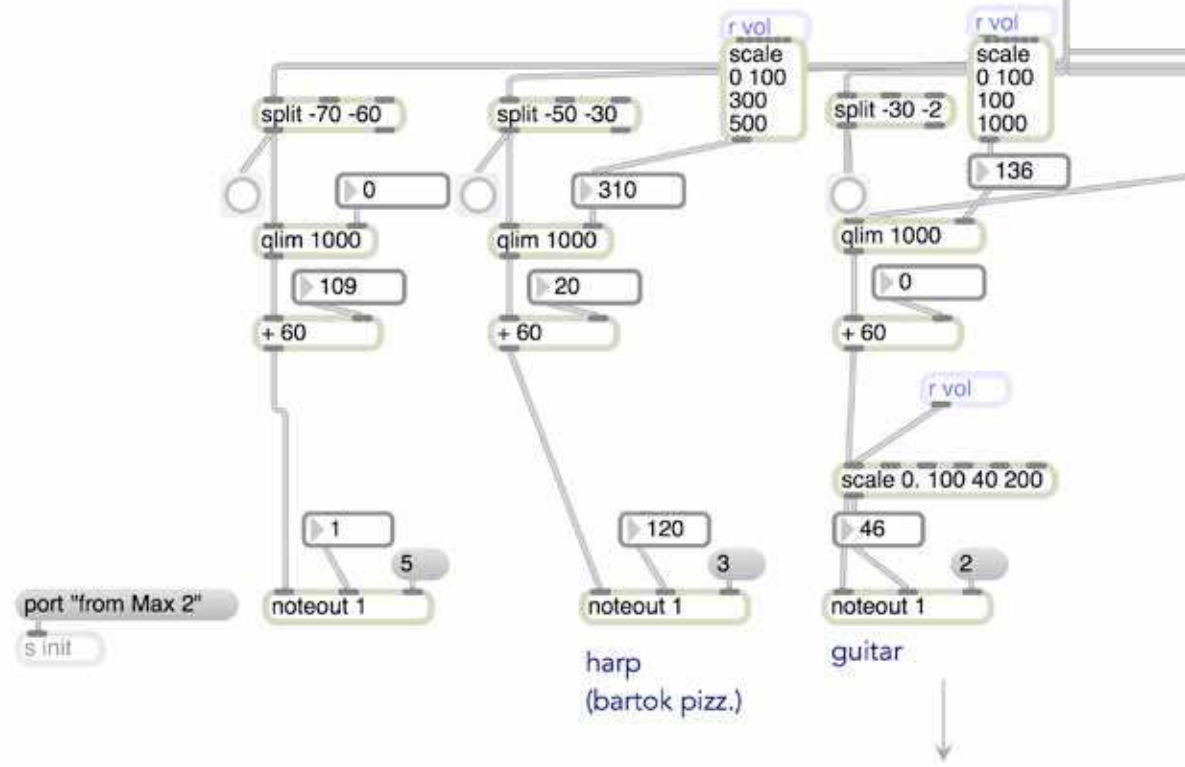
r vol

scale 0 100 300 500

r vol

scale 0 100 100 1000

split -70 -60

split -50 -30

split -30 -2

0

310

136

qlim 1000

qlim 1000

qlim 1000

109

20

0

+ 60

+ 60

+ 60

r vol

scale 0. 100 40 200

1

120

46

5

3

2

port "from Max 2"

s init

noteout 1

noteout 1

noteout 1

harp
(bartok pizz.)

guitar